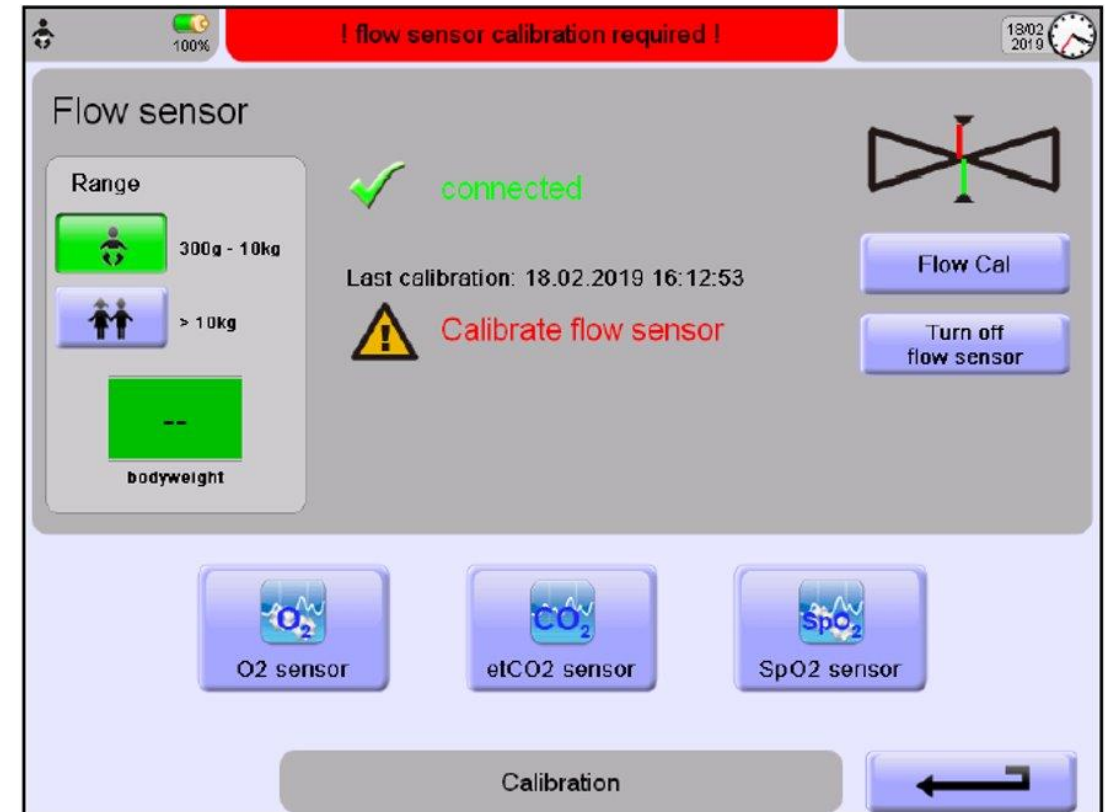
100%

! flow sensor calibration required !

18/02 2019

Flow sensor

Range

300g - 10kg

> 10kg

--

bodyweight

connected

Last calibration: 18.02.2019 16:12:53

Calibrate flow sensor

Flow Cal

Turn off flow sensor

$O_2$

O2 sensor

$CO_2$

etCO2 sensor

$SpO_2$

SpO2 sensor

Calibration